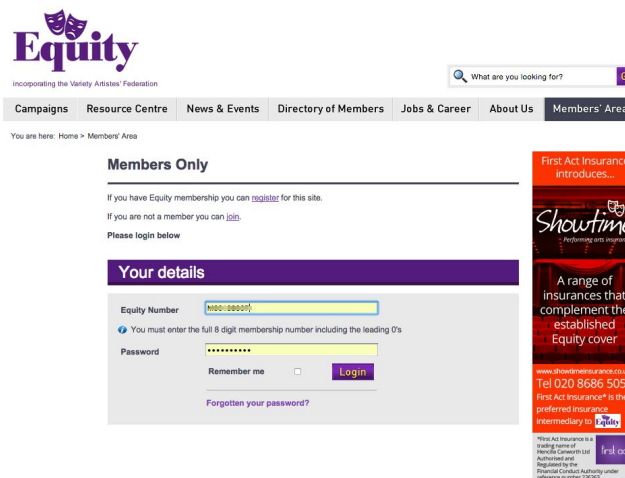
Equity
incorporating the Variety Artistes' Federation

What are you looking for?

Campaigns | Resource Centre | News & Events | Directory of Members | Jobs & Career | About Us | Members' Area

You are here: Home > Members' Area

Members Only

If you have Equity membership you can register for this site.

If you are not a member you can join.

Please login below

Your details

Equity Number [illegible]

You must enter the full 8 digit membership number including the leading 0's

Password ••••••••••

Remember me

Login

Forgotten your password?

First Act Insurance introduces...

Showtim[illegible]

Performing arts insura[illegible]

A range of insurances that complement the established Equity cover

www.showtimeinsurance.co.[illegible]

Tel 020 8686 505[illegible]

First Act Insurance* is the preferred insurance intermediary to Equity

*First Act Insurance is a trading name of Hencilla Canworth Ltd Authorised and Regulated by the Financial Conduct Authority under reference number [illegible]

first ac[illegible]